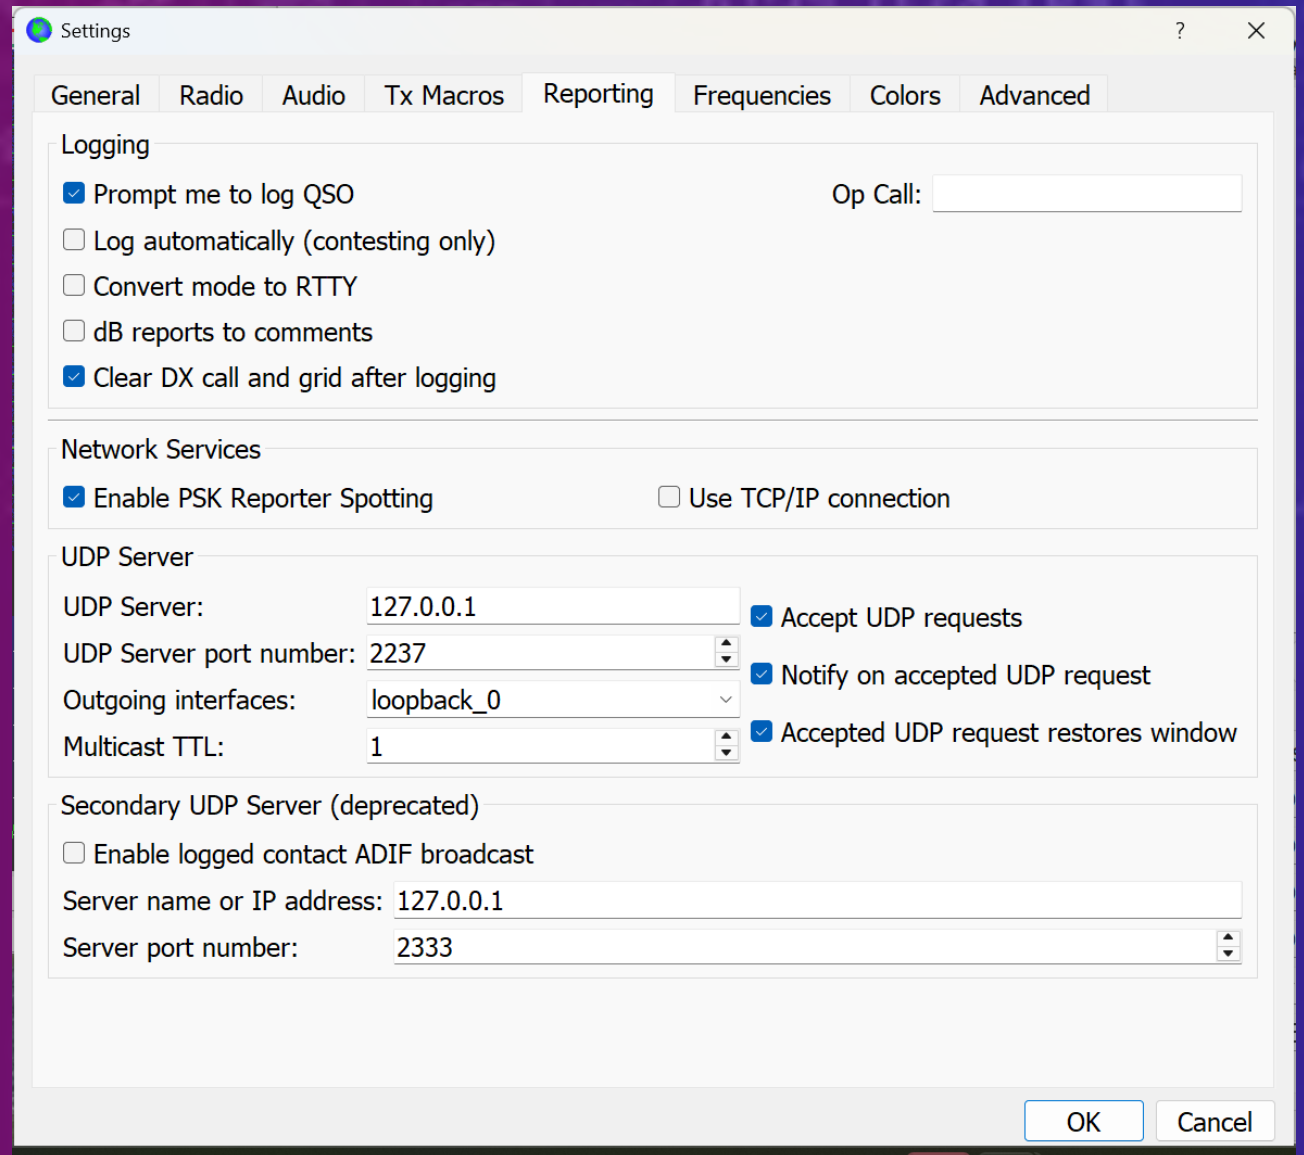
Settings ? ×

General Radio Audio Tx Macros Reporting Frequencies Colors Advanced

Logging

Prompt me to log QSO

Op Call:

Log automatically (contesting only)

Convert mode to RTTY

dB reports to comments

Clear DX call and grid after logging

Network Services

Enable PSK Reporter Spotting

Use TCP/IP connection

UDP Server

UDP Server: 127.0.0.1

UDP Server port number: 2237

Outgoing interfaces: loopback_0

Multicast TTL: 1

Accept UDP requests

Notify on accepted UDP request

Accepted UDP request restores window

Secondary UDP Server (deprecated)

Enable logged contact ADIF broadcast

Server name or IP address: 127.0.0.1

Server port number: 2333

OK Cancel